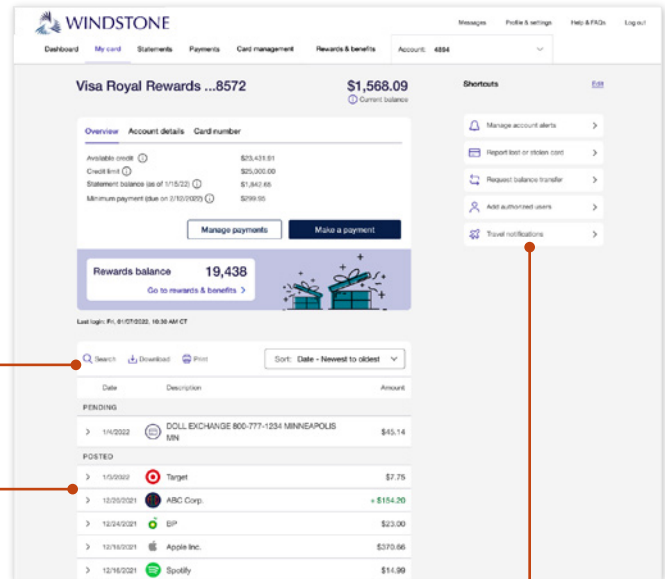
WINDSTONE

Messages Profile & settings Help & FAQs Log out

Dashboard My card Statements Payments Card management Rewards & benefits Account: 4894

Visa Royal Rewards ...8572

$1,568.09
Current balance

Shortcuts Edit

Manage account alerts
Report lost or stolen card
Request balance transfer
Add authorized users
Travel notifications

Overview Account details Card number

Available credit $23,431.91
Credit limit $25,000.00
Statement balance (as of 1/15/22) $1,842.66
Minimum payment (due on 2/10/2022) $299.95

Manage payments Make a payment

Rewards balance 19,438
Go to rewards & benefits >

Last login: Fri, 01/07/2022, 10:30 AM CT

Search Download Print Sort: Date - Newest to oldest

Date Description Amount

PENDING

| | | |
|---|---|---|
| 1/4/2022 | DOLL EXCHANGE 800-777-1234 MINNEAPOLIS MN | $45.14 |

POSTED

| | | |
|---|---|---|
| 1/3/2022 | Target | $7.75 |
| 12/26/2021 | ABC Corp. | + $154.20 |
| 12/24/2021 | BP | $23.00 |
| 12/16/2021 | Apple Inc. | $370.66 |
| 12/16/2021 | Spotify | $14.99 |